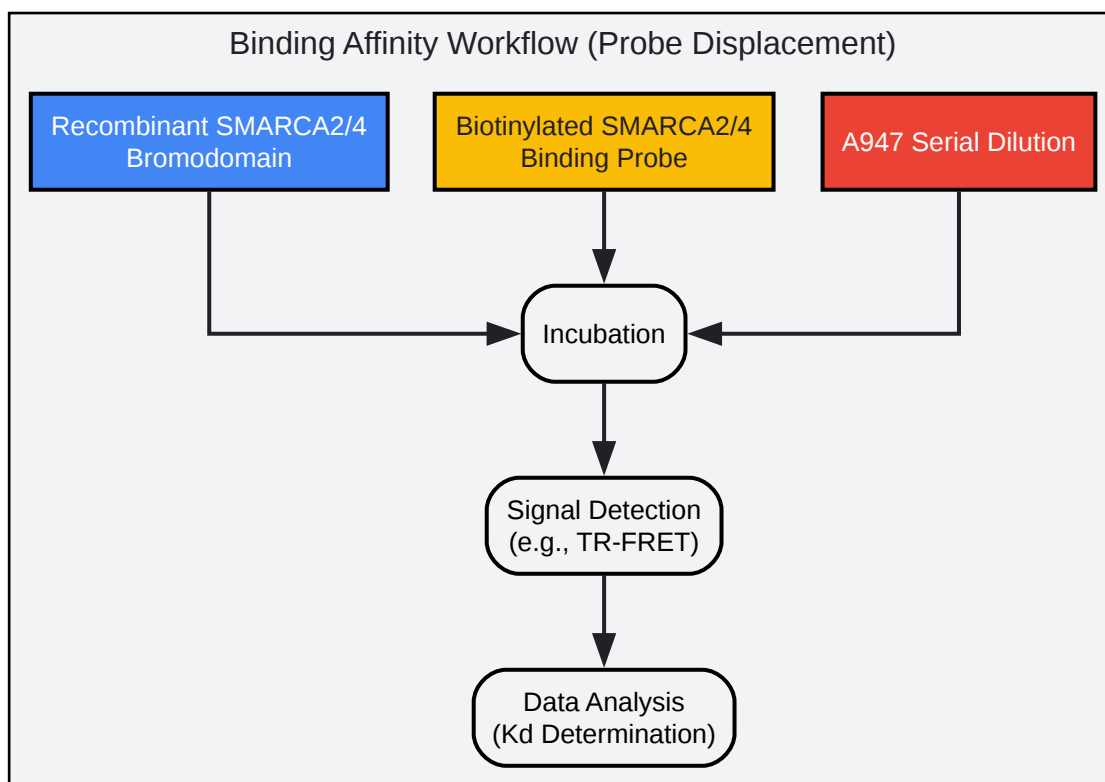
Binding Affinity Workflow (Probe Displacement)

Recombinant SMARCA2/4 Bromodomain

Biotinylated SMARCA2/4 Binding Probe

A947 Serial Dilution

Incubation

Signal Detection (e.g., TR-FRET)

Data Analysis (Kd Determination)